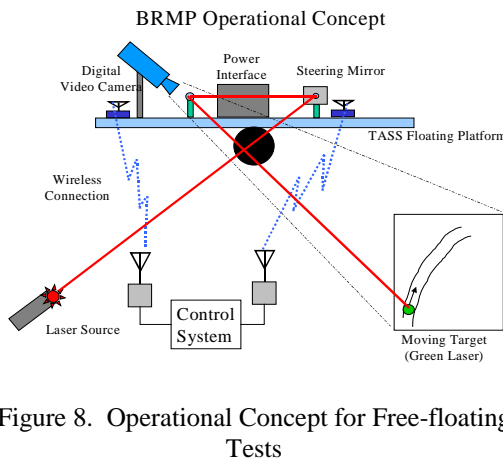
BRMP Operational Concept

Digital Video Camera

Power Interface

Steering Mirror

TASS Floating Platform

Wireless Connection

Laser Source

Control System

Moving Target (Green Laser)

Figure 8. Operational Concept for Free-floating Tests